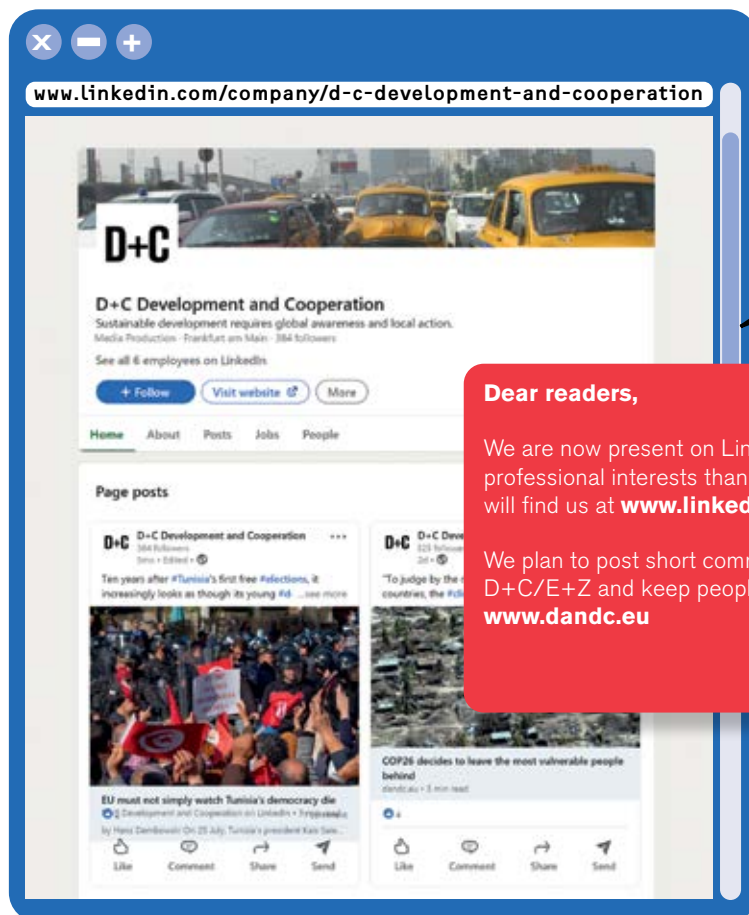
www.linkedin.com/company/d-c-development-and-cooperation

D+C

D+C Development and Cooperation

Sustainable development requires global awareness and local action.

Media Production · Frankfurt am Main · 384 followers

See all 6 employees on LinkedIn

+ Follow Visit website More

Home About Posts Jobs People

Page posts

D+C Development and Cooperation ···
384 followers
5mo · Edited ·

Ten years after #Tunisia's first free #elections, it increasingly looks as though its young #d ...see more

EU must not simply watch Tunisia's democracy die

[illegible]

Like Comment Share Send

D+C Deve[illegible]
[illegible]

"To judge by the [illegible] countries, the #cl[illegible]

COP26 decides to leave the most vulnerable people behind

dandc.eu · 3 min read

Like Comment Share Send

Dear readers,

We are now present on Lin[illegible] professional interests than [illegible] will find us at **www.linked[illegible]**

We plan to post short com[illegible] D+C/E+Z and keep peopl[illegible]

**www.dandc.eu**